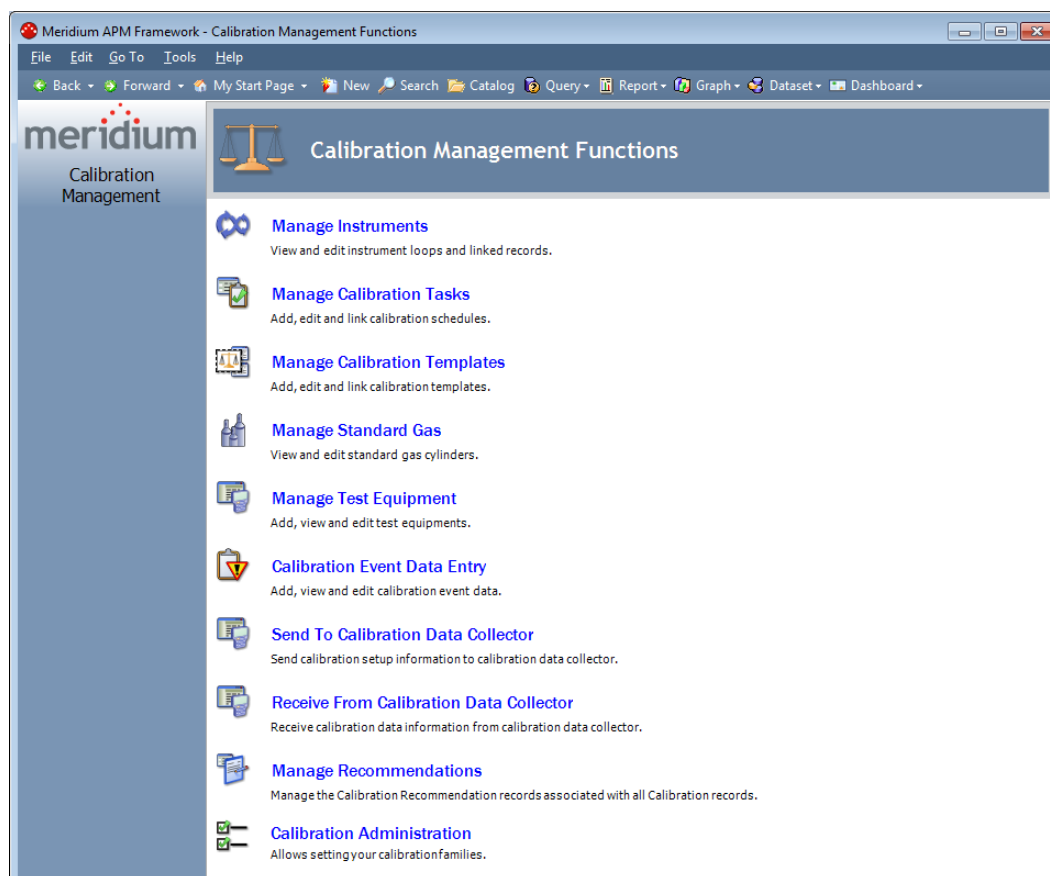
Meridium APM Framework - Calibration Management Functions

File Edit Go To Tools Help

Back Forward My Start Page New Search Catalog Query Report Graph Dataset Dashboard

meridium
Calibration Management

Calibration Management Functions

Manage Instruments
View and edit instrument loops and linked records.

Manage Calibration Tasks
Add, edit and link calibration schedules.

Manage Calibration Templates
Add, edit and link calibration templates.

Manage Standard Gas
View and edit standard gas cylinders.

Manage Test Equipment
Add, view and edit test equipments.

Calibration Event Data Entry
Add, view and edit calibration event data.

Send To Calibration Data Collector
Send calibration setup information to calibration data collector.

Receive From Calibration Data Collector
Receive calibration data information from calibration data collector.

Manage Recommendations
Manage the Calibration Recommendation records associated with all Calibration records.

Calibration Administration
Allows setting your calibration families.